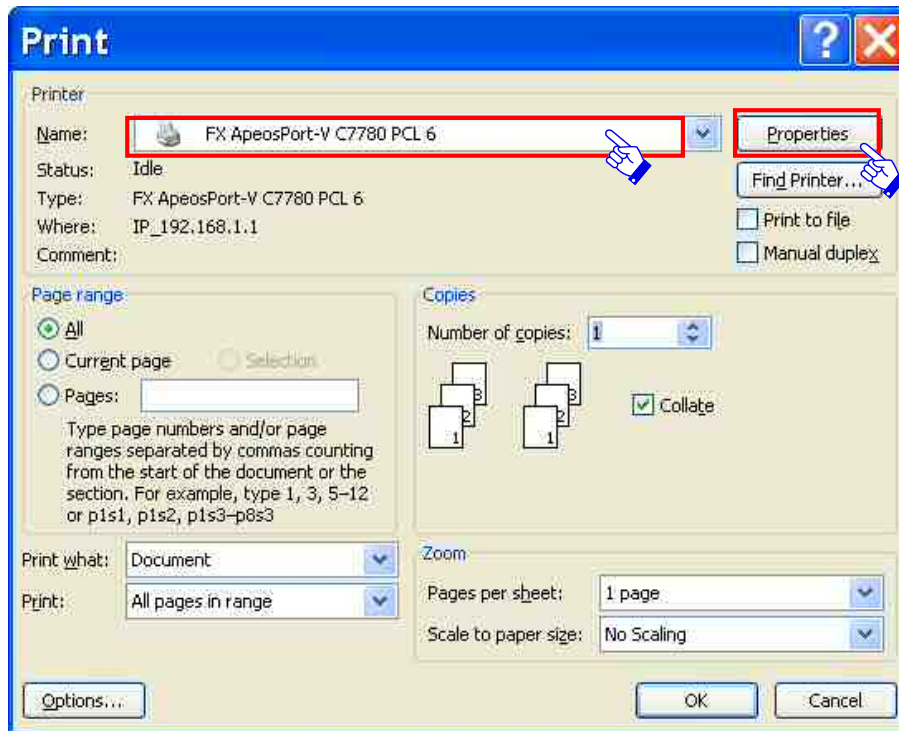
Print

Printer

Name: FX ApeosPort-V C7780 PCL 6

Properties

Status: Idle

Find Printer...

Type: FX ApeosPort-V C7780 PCL 6

Print to file

Where: IP_192.168.1.1

Manual duplex

Comment:

Page range

All

Current page

Selection

Pages:

Type page numbers and/or page ranges separated by commas counting from the start of the document or the section. For example, type 1, 3, 5–12 or p1s1, p1s2, p1s3–p8s3

Copies

Number of copies: 1

3 2 1 3 2 1

Collate

Print what: Document

Print: All pages in range

Zoom

Pages per sheet: 1 page

Scale to paper size: No Scaling

Options...

OK

Cancel